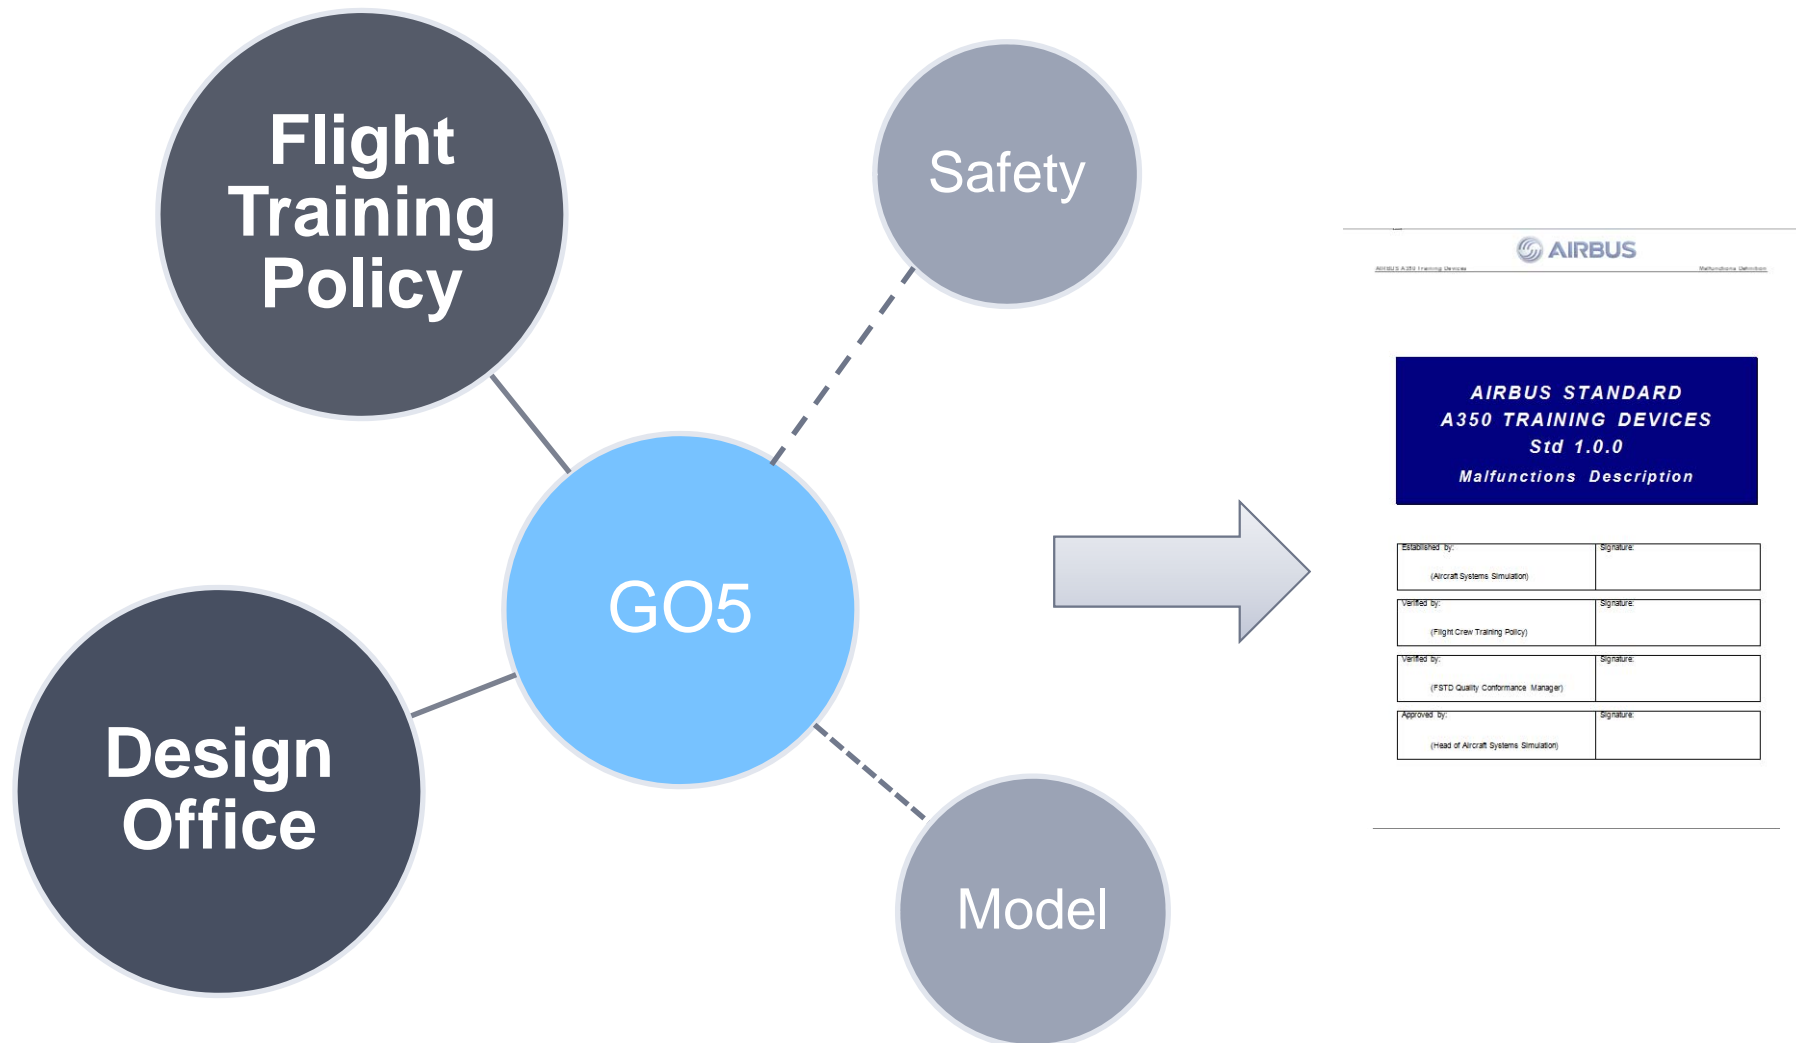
Flight Training Policy

Safety

GO5

Design Office

Model

AIRBUS

AIRBUS A350 Training Devices

Malfunctions Definition

AIRBUS STANDARD
A350 TRAINING DEVICES
Std 1.0.0
Malfunctions Description

| Established by: (Aircraft Systems Simulation) | Signature: |
|---|---|
| Verified by: (Flight Crew Training Policy) | Signature: |
| Verified by: (FSTD Quality Conformance Manager) | Signature: |
| Approved by: (Head of Aircraft Systems Simulation) | Signature: |